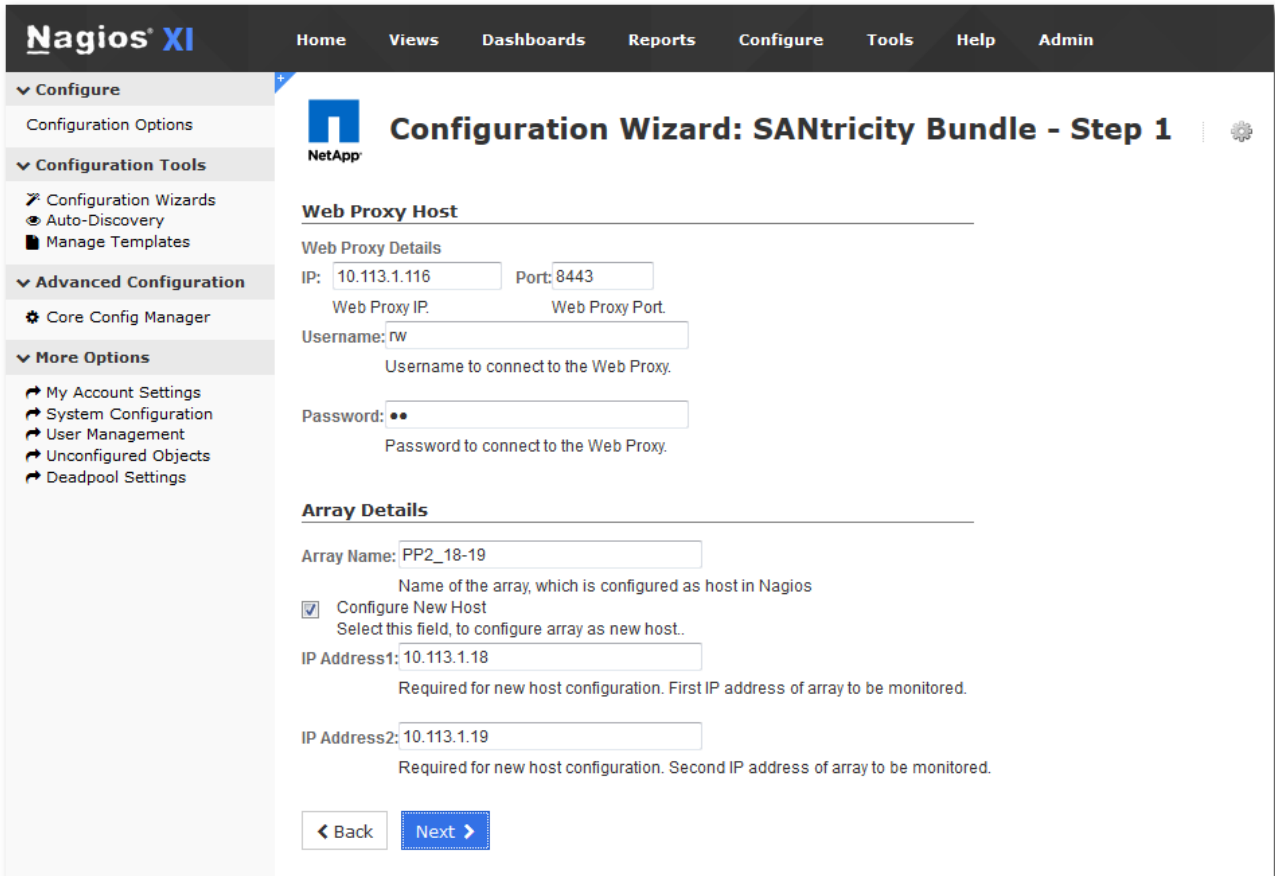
Nagios® XI

Home Views Dashboards Reports Configure Tools Help Admin

Configure
Configuration Options

Configuration Tools
Configuration Wizards
Auto-Discovery
Manage Templates

Advanced Configuration
Core Config Manager

More Options
My Account Settings
System Configuration
User Management
Unconfigured Objects
Deadpool Settings

NetApp

Configuration Wizard: SANtricity Bundle - Step 1

Web Proxy Host

Web Proxy Details

IP: 10.113.1.116 Port: 8443

Web Proxy IP. Web Proxy Port.

Username: rw

Username to connect to the Web Proxy.

Password: ••

Password to connect to the Web Proxy.

Array Details

Array Name: PP2_18-19

Name of the array, which is configured as host in Nagios

Configure New Host

Select this field, to configure array as new host..

IP Address1: 10.113.1.18

Required for new host configuration. First IP address of array to be monitored.

IP Address2: 10.113.1.19

Required for new host configuration. Second IP address of array to be monitored.

Back Next